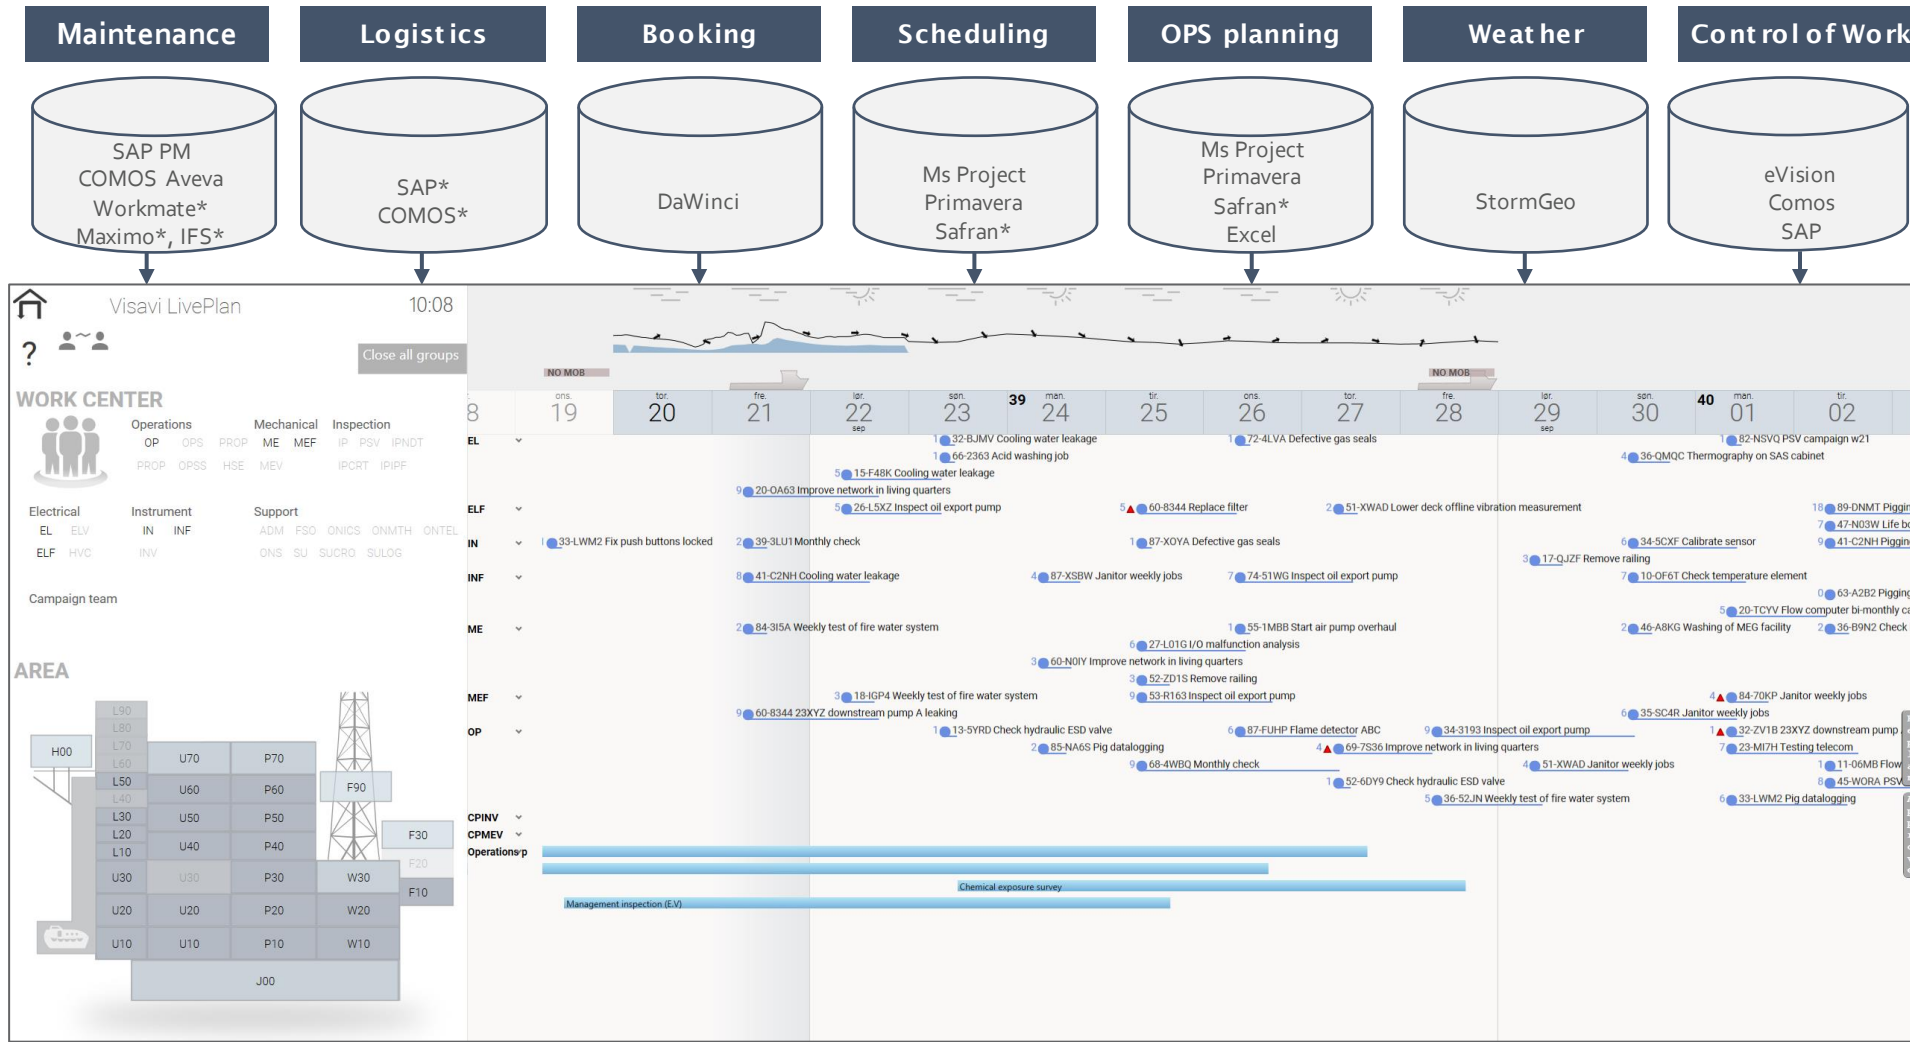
Maintenance | Logistics | Booking | Scheduling | OPS planning | Weather | Control of Work

SAP PM
COMOS Aveva
Workmate*
Maximo*, IFS*

SAP*
COMOS*

DaWinci

Ms Project
Primavera
Safran*

Ms Project
Primavera
Safran*
Excel

StormGeo

eVision
Comos
SAP

Visavi LivePlan
10:08
?
Close all groups

WORK CENTER
Operations
OP OPS PROP
PROP OPSS HSE
Mechanical
ME MEF
MEV
Inspection
IP PSV IPNDT
IPCRT IPIPF
Electrical
EL ELV
ELF HVC
Instrument
IN INF
INV
Support
ADM FSO ONICS ONMTH ONTEL
ONS SU SUCRO SULOG
Campaign team

AREA
L90 L80 L70 L60 L50 L40 L30 L20 L10
H00
U70 P70
U60 P60
U50 P50
U40 P40
U30 U30 P30 W30
U20 U20 P20 W20
U10 U10 P10 W10
F90 F30 F20 F10
J00

NO MOB
NO MOB
8 | ons. 19 | tor. 20 | fre. 21 | lør. 22 sep | søn. 23 | 39 man. 24 | tir. 25 | ons. 26 | tor. 27 | fre. 28 | lør. 29 sep | søn. 30 | 40 man. 01 | tir. 02

EL
1 32-BJMV Cooling water leakage
1 66-2363 Acid washing job
5 15-F48K Cooling water leakage
9 20-OA63 Improve network in living quarters
1 72-4LVA Defective gas seals
1 82-NSVQ PSV campaign w21
4 36-QMQC Thermography on SAS cabinet
ELF
5 26-L5XZ Inspect oil export pump
5 60-8344 Replace filter
2 51-XWAD Lower deck offline vibration measurement
18 89-DNMT Piggin
7 47-N03W Life b
IN
1 33-LWM2 Fix push buttons locked
2 39-3LU1 Monthly check
1 87-XOYA Defective gas seals
6 34-5CXF Calibrate sensor
9 41-C2NH Piggin
3 17-QJZF Remove railing
INF
8 41-C2NH Cooling water leakage
4 87-XSBW Janitor weekly jobs
7 74-51WG Inspect oil export pump
7 10-OF6T Check temperature element
0 63-A2B2 Piggin
5 20-TCYV Flow computer bi-monthly c
ME
2 84-3I5A Weekly test of fire water system
1 55-1MBB Start air pump overhaul
6 27-L01G I/O malfunction analysis
3 60-N0IY Improve network in living quarters
3 52-ZD1S Remove railing
2 46-A8KG Washing of MEG facility
2 36-B9N2 Check
MEF
3 18-IGP4 Weekly test of fire water system
9 53-R163 Inspect oil export pump
9 60-8344 23XYZ downstream pump A leaking
4 84-70KP Janitor weekly jobs
6 35-SC4R Janitor weekly jobs
OP
1 13-5YRD Check hydraulic ESD valve
6 87-FUHP Flame detector ABC
9 34-3193 Inspect oil export pump
1 32-ZV1B 23XYZ downstream pump
2 85-NA6S Pig datalogging
4 69-7S36 Improve network in living quarters
7 23-MI7H Testing telecom
9 68-4WBQ Monthly check
4 51-XWAD Janitor weekly jobs
1 11-06MB Flow
1 52-6DY9 Check hydraulic ESD valve
8 45-WORA PSV
5 36-52JN Weekly test of fire water system
6 33-LWM2 Pig datalogging
CPINV
CPMEV
Operations p
Chemical exposure survey
Management inspection (E.V)